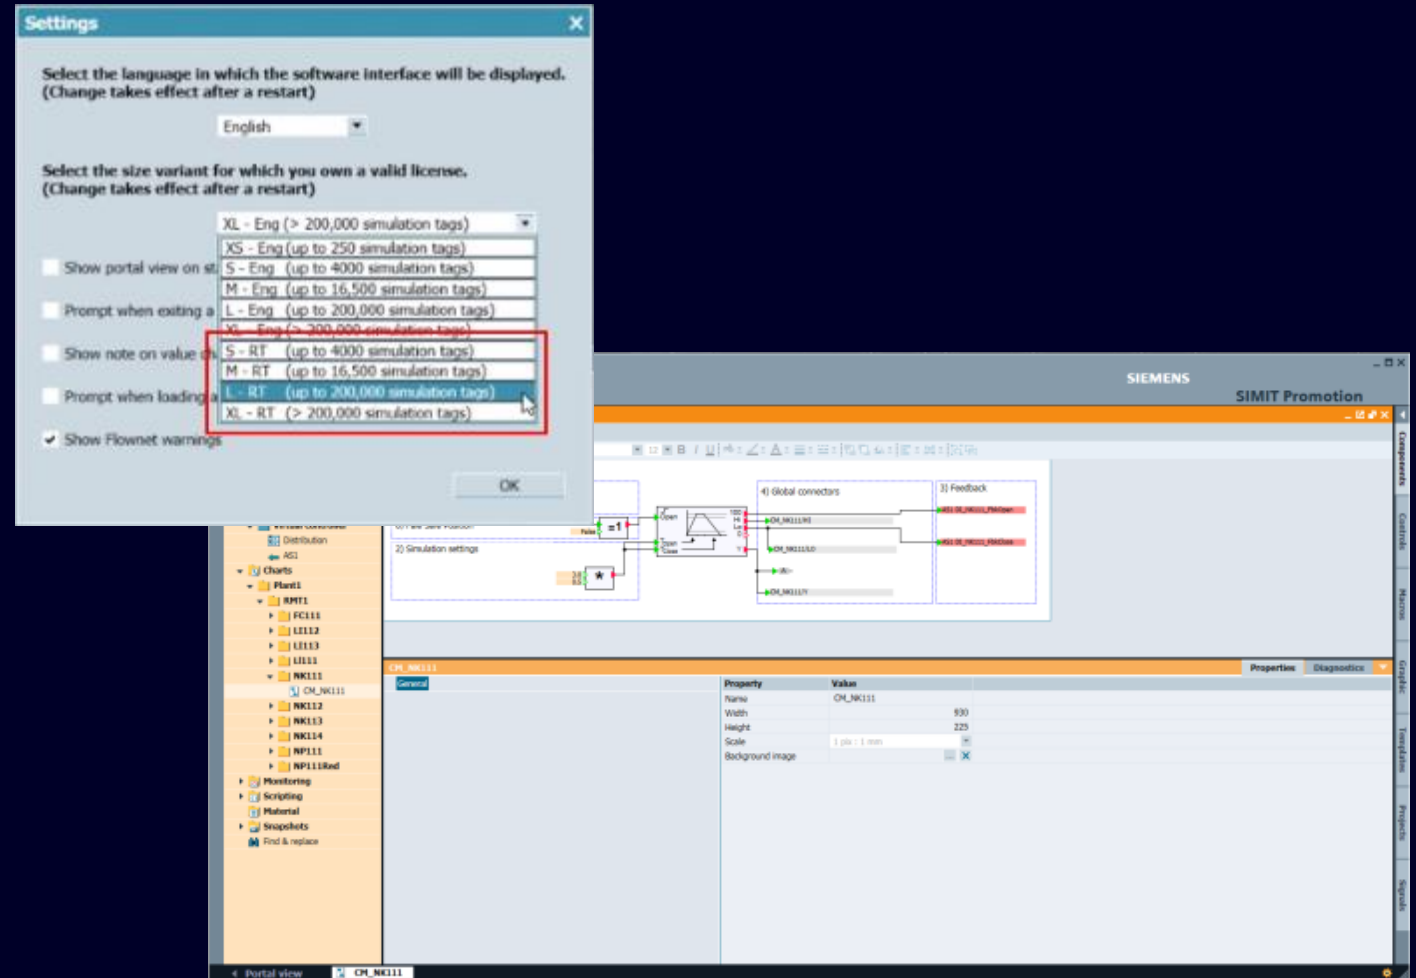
Settings

Select the language in which the software interface will be displayed.
(Change takes effect after a restart)

English

Select the size variant for which you own a valid license.
(Change takes effect after a restart)

XL - Eng (> 200,000 simulation tags)
XS - Eng (up to 250 simulation tags)
S - Eng (up to 4000 simulation tags)
M - Eng (up to 16,500 simulation tags)
L - Eng (up to 200,000 simulation tags)
XL - Eng (> 200,000 simulation tags)
S - RT (up to 4000 simulation tags)
M - RT (up to 16,500 simulation tags)
L - RT (up to 200,000 simulation tags)
XL - RT (> 200,000 simulation tags)

Show portal view on st
Prompt when exiting a
Show note on value ch
Prompt when loading a
Show Flownet warnings

OK

SIEMENS
SIMIT Promotion

4) Global connectors
3) Feedback
2) Simulation settings

Distribution
AS1
Charts
Plant1
RMT1
FC111
LI112
LI113
LI111
NK111
CM_NK111
NK112
NK113
NK114
NP111
NP111Red
Monitoring
Scripting
Material
Snapshots
Find & replace

CM_NK111
Properties
Diagnostics
General

| Property | Value |
|---|---|
| Name | CM_NK111 |
| Width | 930 |
| Height | 225 |
| Scale | 1 pix : 1 mm |
| Background image | |

Components
Controls
Macros
Graphic
Templates
Projects
Signals

Portal view
CM_NK111